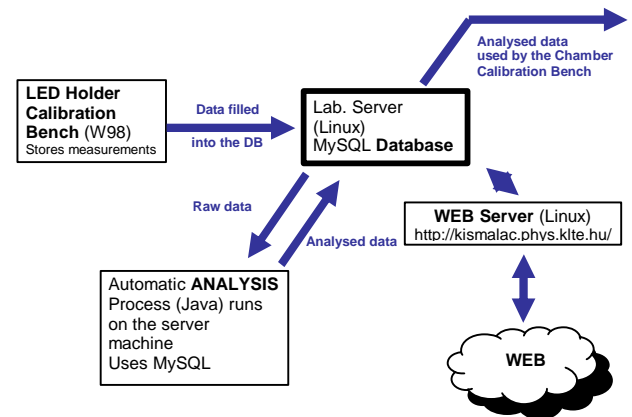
LED Holder Calibration Bench (W98)
Stores measurements

Data filled into the DB

Lab. Server (Linux)
MySQL Database

Analysed data used by the Chamber Calibration Bench

Raw data

Analysed data

WEB Server (Linux)
http://kismalac.phys.klte.hu/

Automatic ANALYSIS Process (Java) runs on the server machine
Uses MySQL

WEB